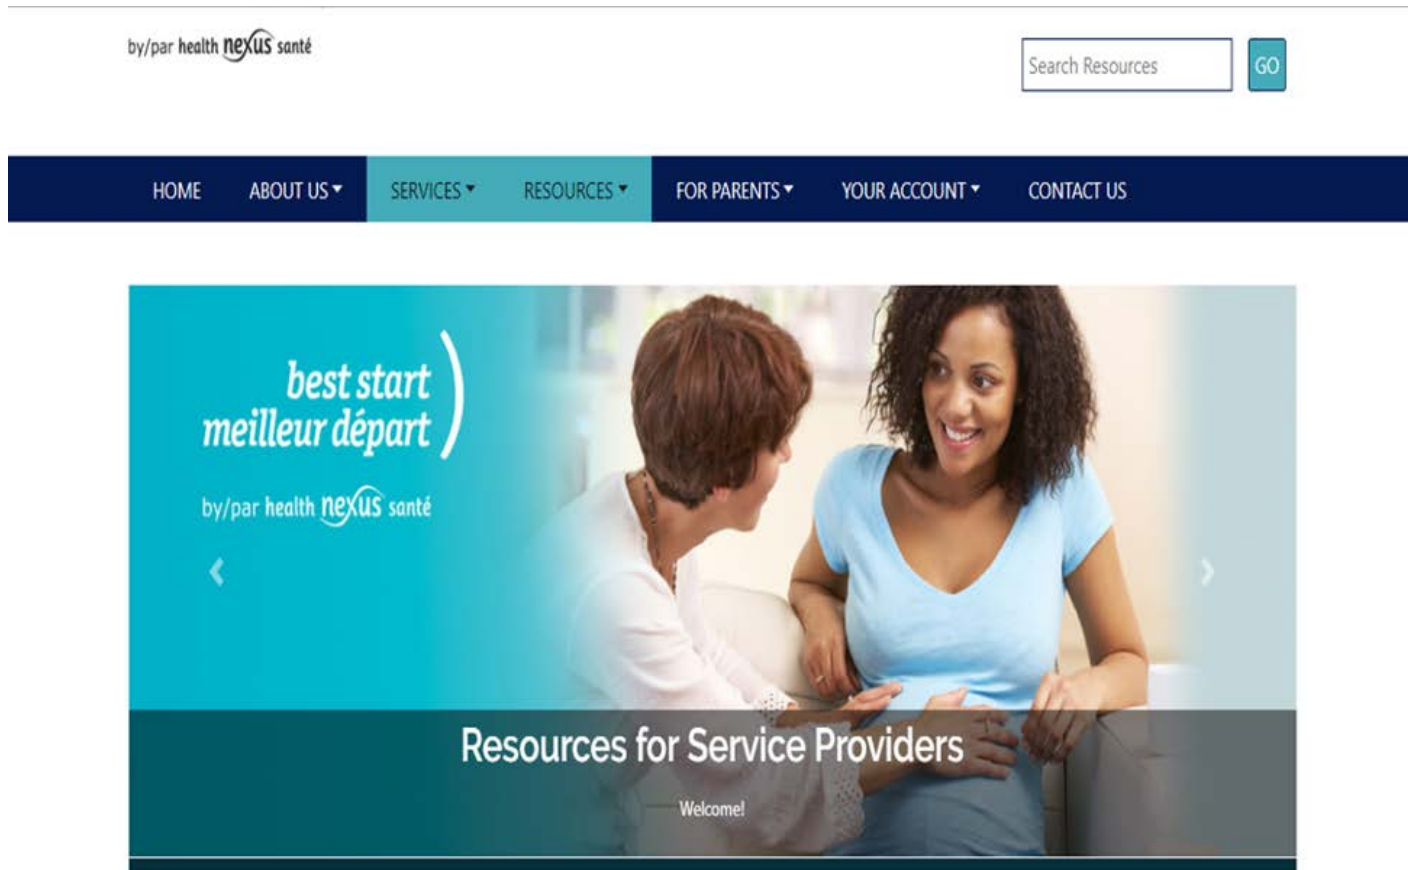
by/par health nexus santé

Search Resources

GO

HOME ABOUT US SERVICES RESOURCES FOR PARENTS YOUR ACCOUNT CONTACT US

best start
meilleur départ

by/par health nexus santé

Resources for Service Providers

Welcome!